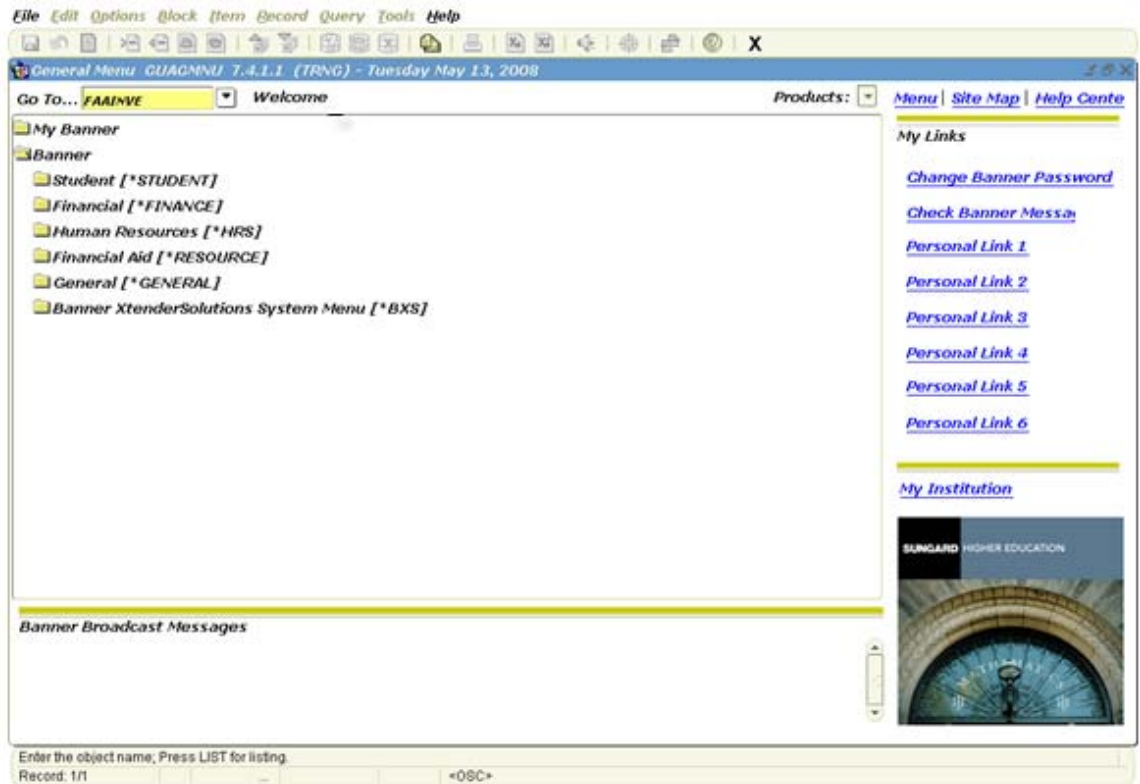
File Edit Options Block Item Record Query Tools Help

X

General Menu GUAGMNU 7.4.1.1 (TRNG) - Tuesday May 13, 2008

Go To... FAAINVE

Welcome

Products:

Menu | Site Map | Help Cente

My Banner

Banner

Student [*STUDENT]

Financial [*FINANCE]

Human Resources [*HRS]

Financial Aid [*RESOURCE]

General [*GENERAL]

Banner XtenderSolutions System Menu [*BXS]

My Links

Change Banner Password

Check Banner Messa

Personal Link 1

Personal Link 2

Personal Link 3

Personal Link 4

Personal Link 5

Personal Link 6

My Institution

SUNGARD HIGHER EDUCATION

Banner Broadcast Messages

Enter the object name; Press LIST for listing.

Record: 1/1

<OSC>